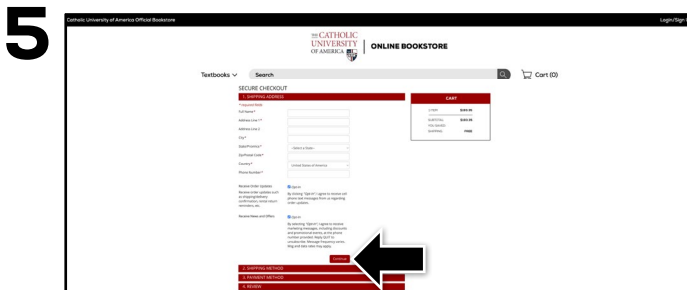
5

Catholic University of America Official Bookstore

Login/Sign

THE CATHOLIC UNIVERSITY OF AMERICA

ONLINE BOOKSTORE

Textbooks

Search

Cart (0)

SECURE CHECKOUT

1. SHIPPING ADDRESS

* Required fields

Full Name*

Address Line 1*

Address Line 2

City*

State/Province*

- Select a State -

Zip/Postal Code*

Country*

United States of America

Phone Number*

Receive Order Updates

Opt-in

Receive order updates such as shipping/delivery confirmation, rental return reminders, etc.

By clicking "Opt-in" I agree to receive cell phone text messages from us regarding order updates.

Receive News and Offers

Opt-in

By selecting "Opt-in" I agree to receive marketing messages, including discounts and promotional events, to the phone number provided. Reply QUIT to unsubscribe. Message frequency varies. Msg and data rates may apply.

Continue

2. SHIPPING METHOD

3. PAYMENT METHOD

4. REVIEW

CART

1 ITEM

$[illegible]

SUBTOTAL

$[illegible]

TAX (ADDED)

SHIPPING

FREE